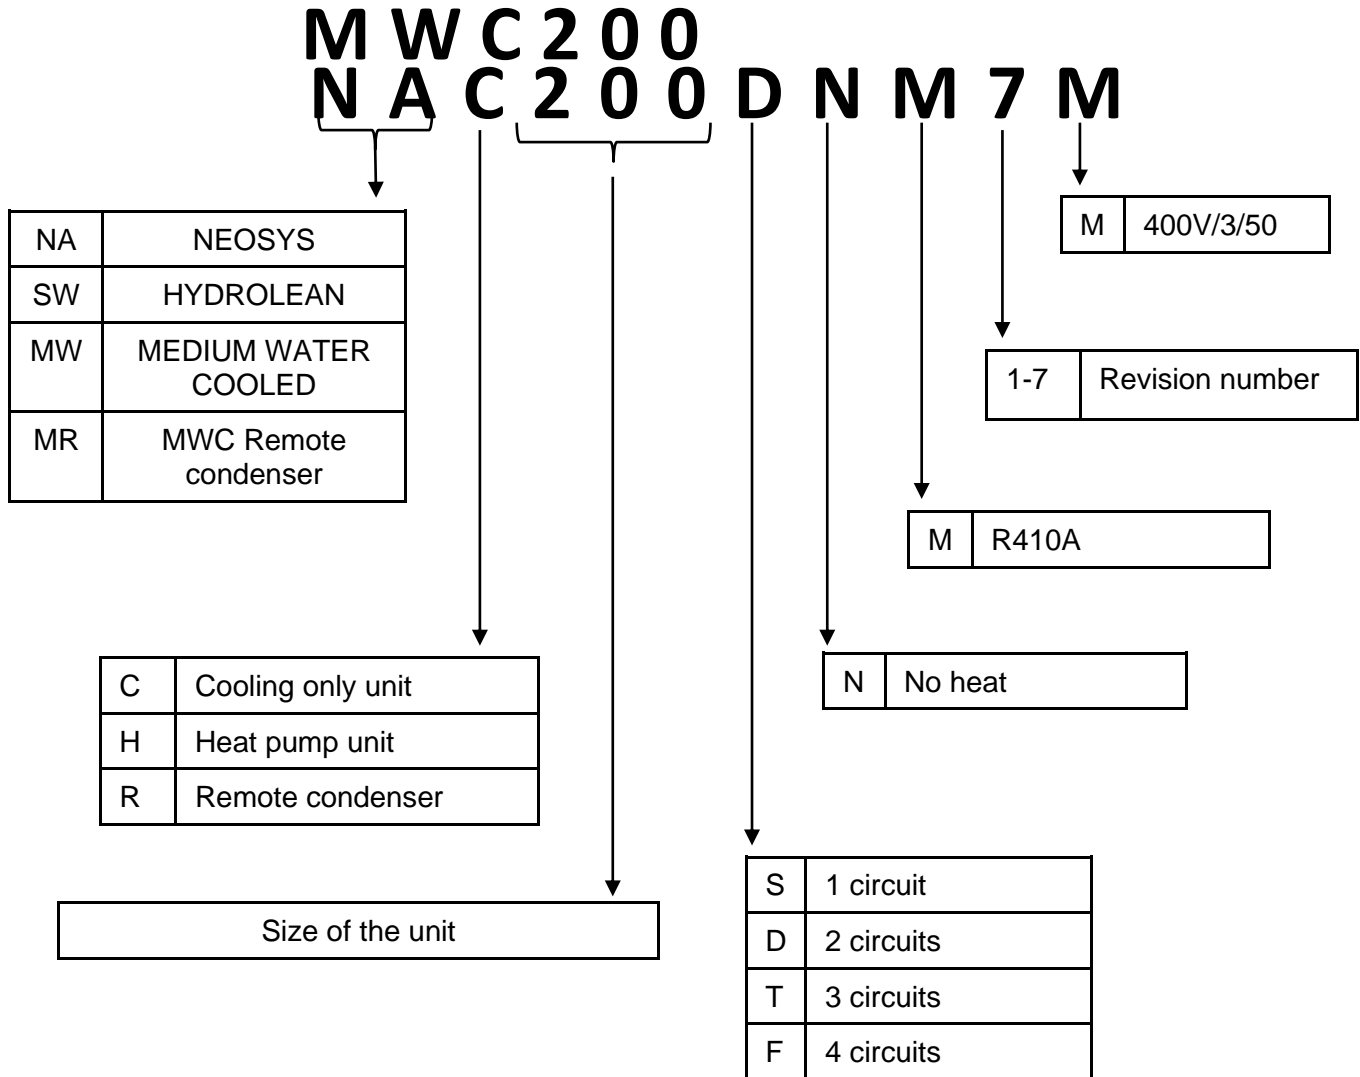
M W C 2 0 0
N A C 2 0 0 D N M 7 M

| M | 400V/3/50 |
|---|---|

| 1-7 | Revision number |
|---|---|

| NA | NEOSYS |
|---|---|
| SW | HYDROLEAN |
| MW | MEDIUM WATER COOLED |
| MR | MWC Remote condenser |

| M | R410A |
|---|---|

| C | Cooling only unit |
|---|---|
| H | Heat pump unit |
| R | Remote condenser |

| N | No heat |
|---|---|

Size of the unit

| S | 1 circuit |
|---|---|
| D | 2 circuits |
| T | 3 circuits |
| F | 4 circuits |